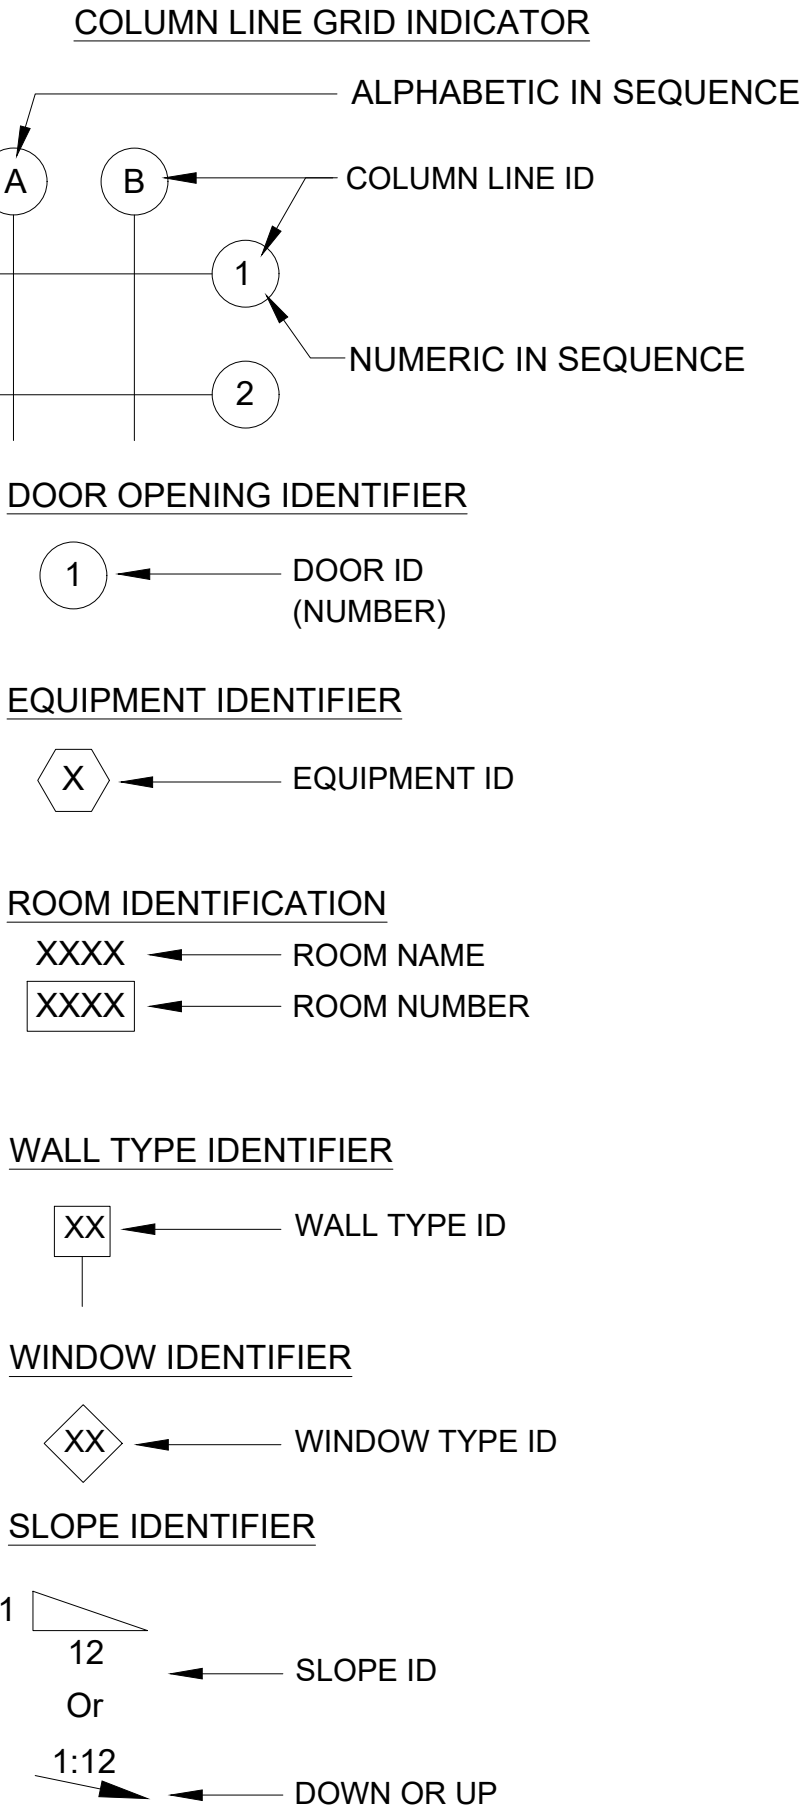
COLUMN LINE GRID INDICATOR

ALPHABETIC IN SEQUENCE

A

B

COLUMN LINE ID

1

NUMERIC IN SEQUENCE

2

DOOR OPENING IDENTIFIER

1

DOOR ID (NUMBER)

EQUIPMENT IDENTIFIER

X

EQUIPMENT ID

ROOM IDENTIFICATION

XXXX

ROOM NAME

XXXX

ROOM NUMBER

WALL TYPE IDENTIFIER

XX

WALL TYPE ID

WINDOW IDENTIFIER

XX

WINDOW TYPE ID

SLOPE IDENTIFIER

1

12

SLOPE ID

Or

1:12

DOWN OR UP